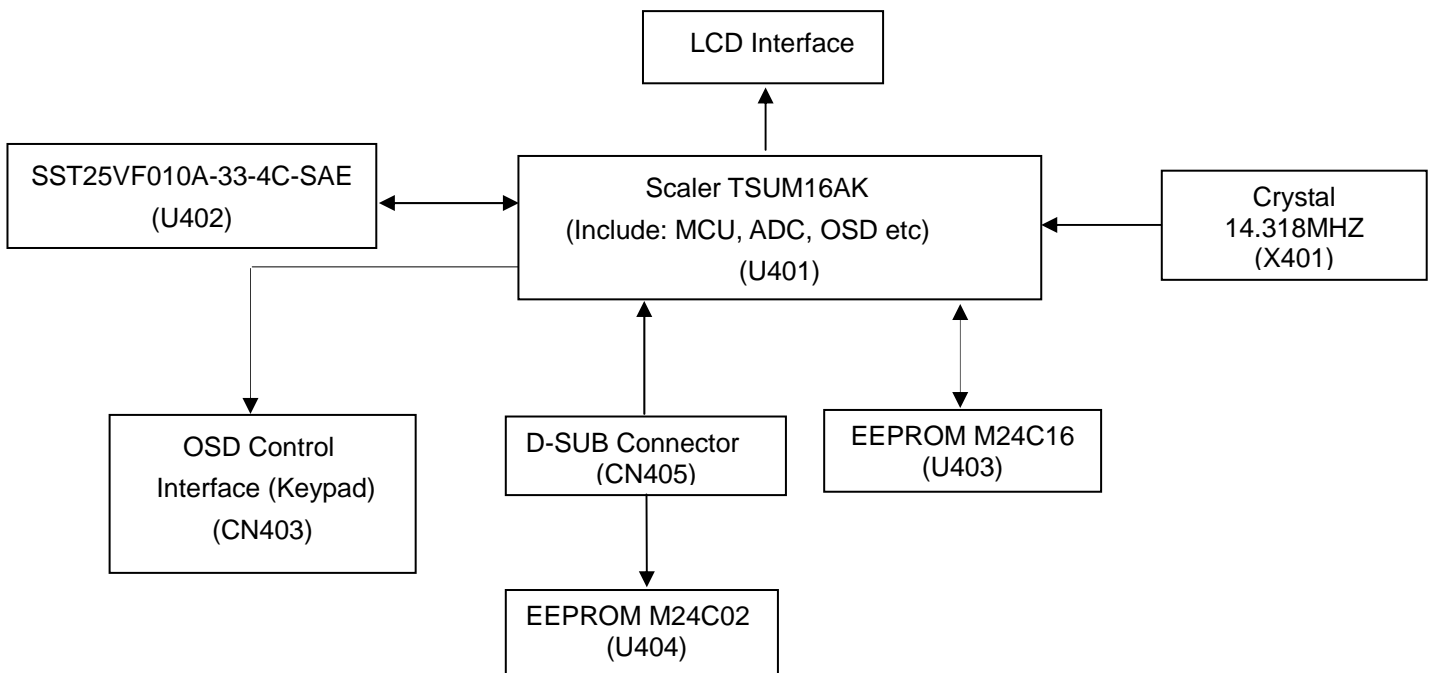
LCD Interface

SST25VF010A-33-4C-SAE
(U402)

Scaler TSUM16AK
(Include: MCU, ADC, OSD etc)
(U401)

Crystal
14.318MHZ
(X401)

OSD Control
Interface (Keypad)
(CN403)

D-SUB Connector
(CN405)

EEPROM M24C16
(U403)

EEPROM M24C02
(U404)